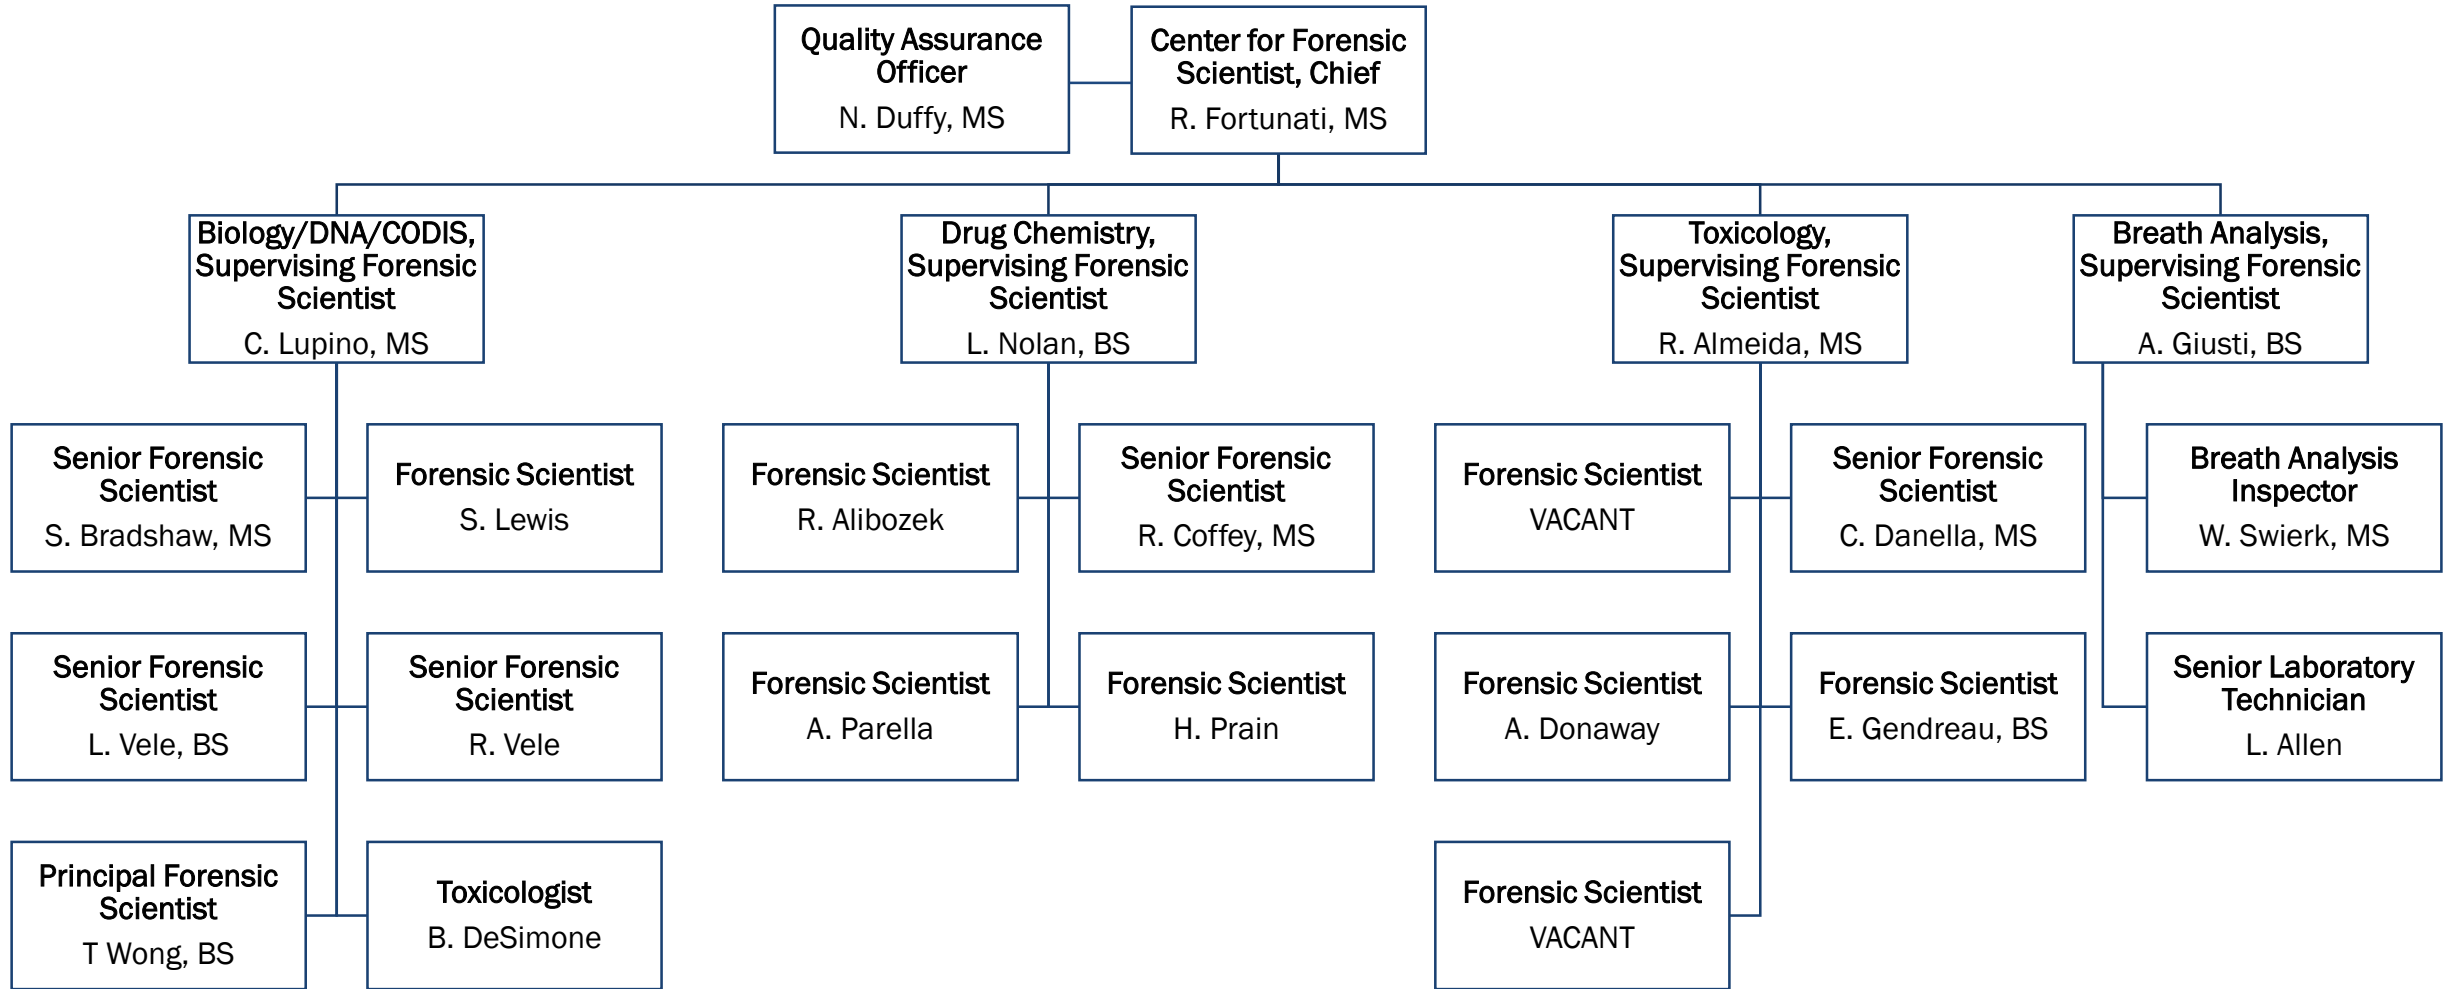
Quality Assurance Officer
N. Duffy, MS

Center for Forensic Scientist, Chief
R. Fortunati, MS

Biology/DNA/CODIS, Supervising Forensic Scientist
C. Lupino, MS

Drug Chemistry, Supervising Forensic Scientist
L. Nolan, BS

Toxicology, Supervising Forensic Scientist
R. Almeida, MS

Breath Analysis, Supervising Forensic Scientist
A. Giusti, BS

Senior Forensic Scientist
S. Bradshaw, MS

Forensic Scientist
S. Lewis

Forensic Scientist
R. Alibozek

Senior Forensic Scientist
R. Coffey, MS

Forensic Scientist
VACANT

Senior Forensic Scientist
C. Danella, MS

Breath Analysis Inspector
W. Swierk, MS

Senior Forensic Scientist
L. Vele, BS

Senior Forensic Scientist
R. Vele

Forensic Scientist
A. Parella

Forensic Scientist
H. Prain

Forensic Scientist
A. Donaway

Forensic Scientist
E. Gendreau, BS

Senior Laboratory Technician
L. Allen

Principal Forensic Scientist
T Wong, BS

Toxicologist
B. DeSimone

Forensic Scientist
VACANT